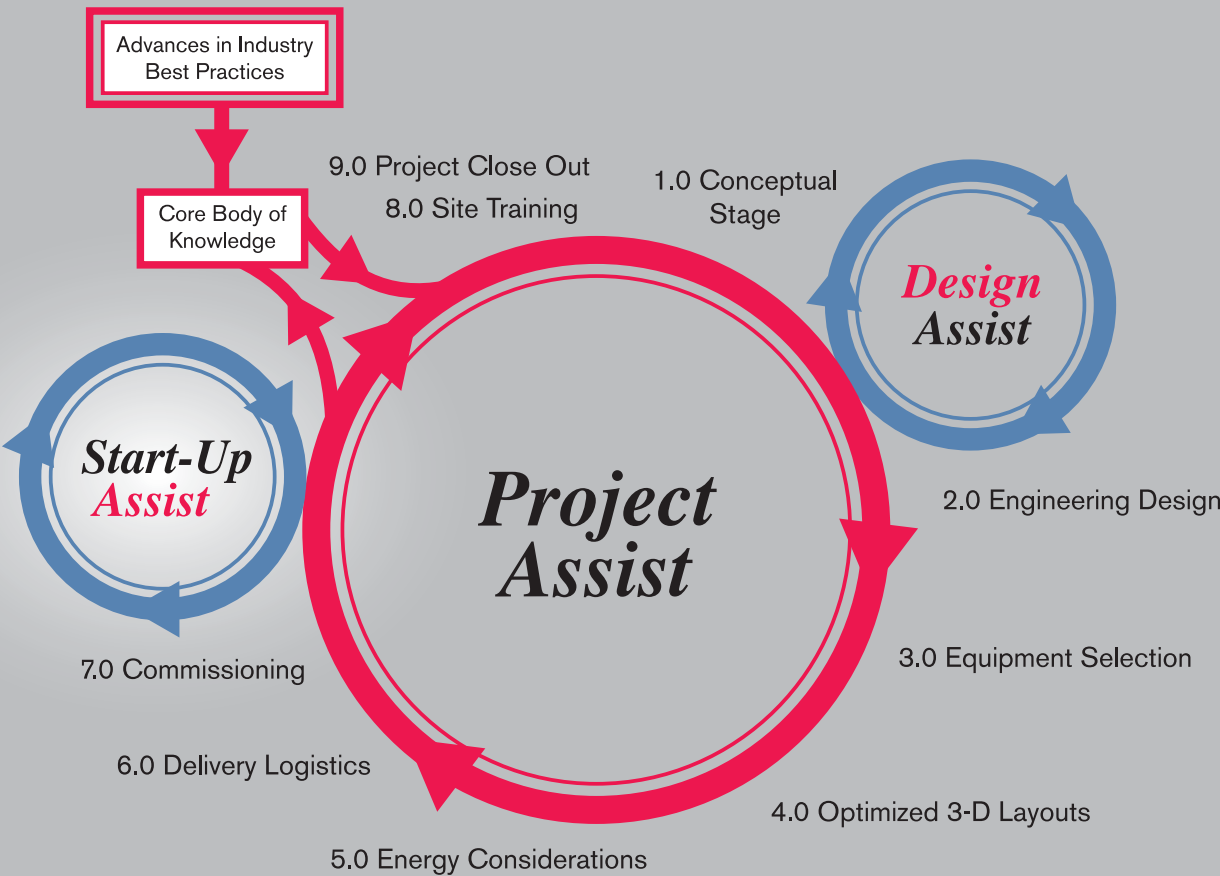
Advances in Industry Best Practices

Core Body of Knowledge

9.0 Project Close Out

8.0 Site Training

1.0 Conceptual Stage

Design Assist

Start-Up Assist

Project Assist

2.0 Engineering Design

3.0 Equipment Selection

7.0 Commissioning

6.0 Delivery Logistics

4.0 Optimized 3-D Layouts

5.0 Energy Considerations